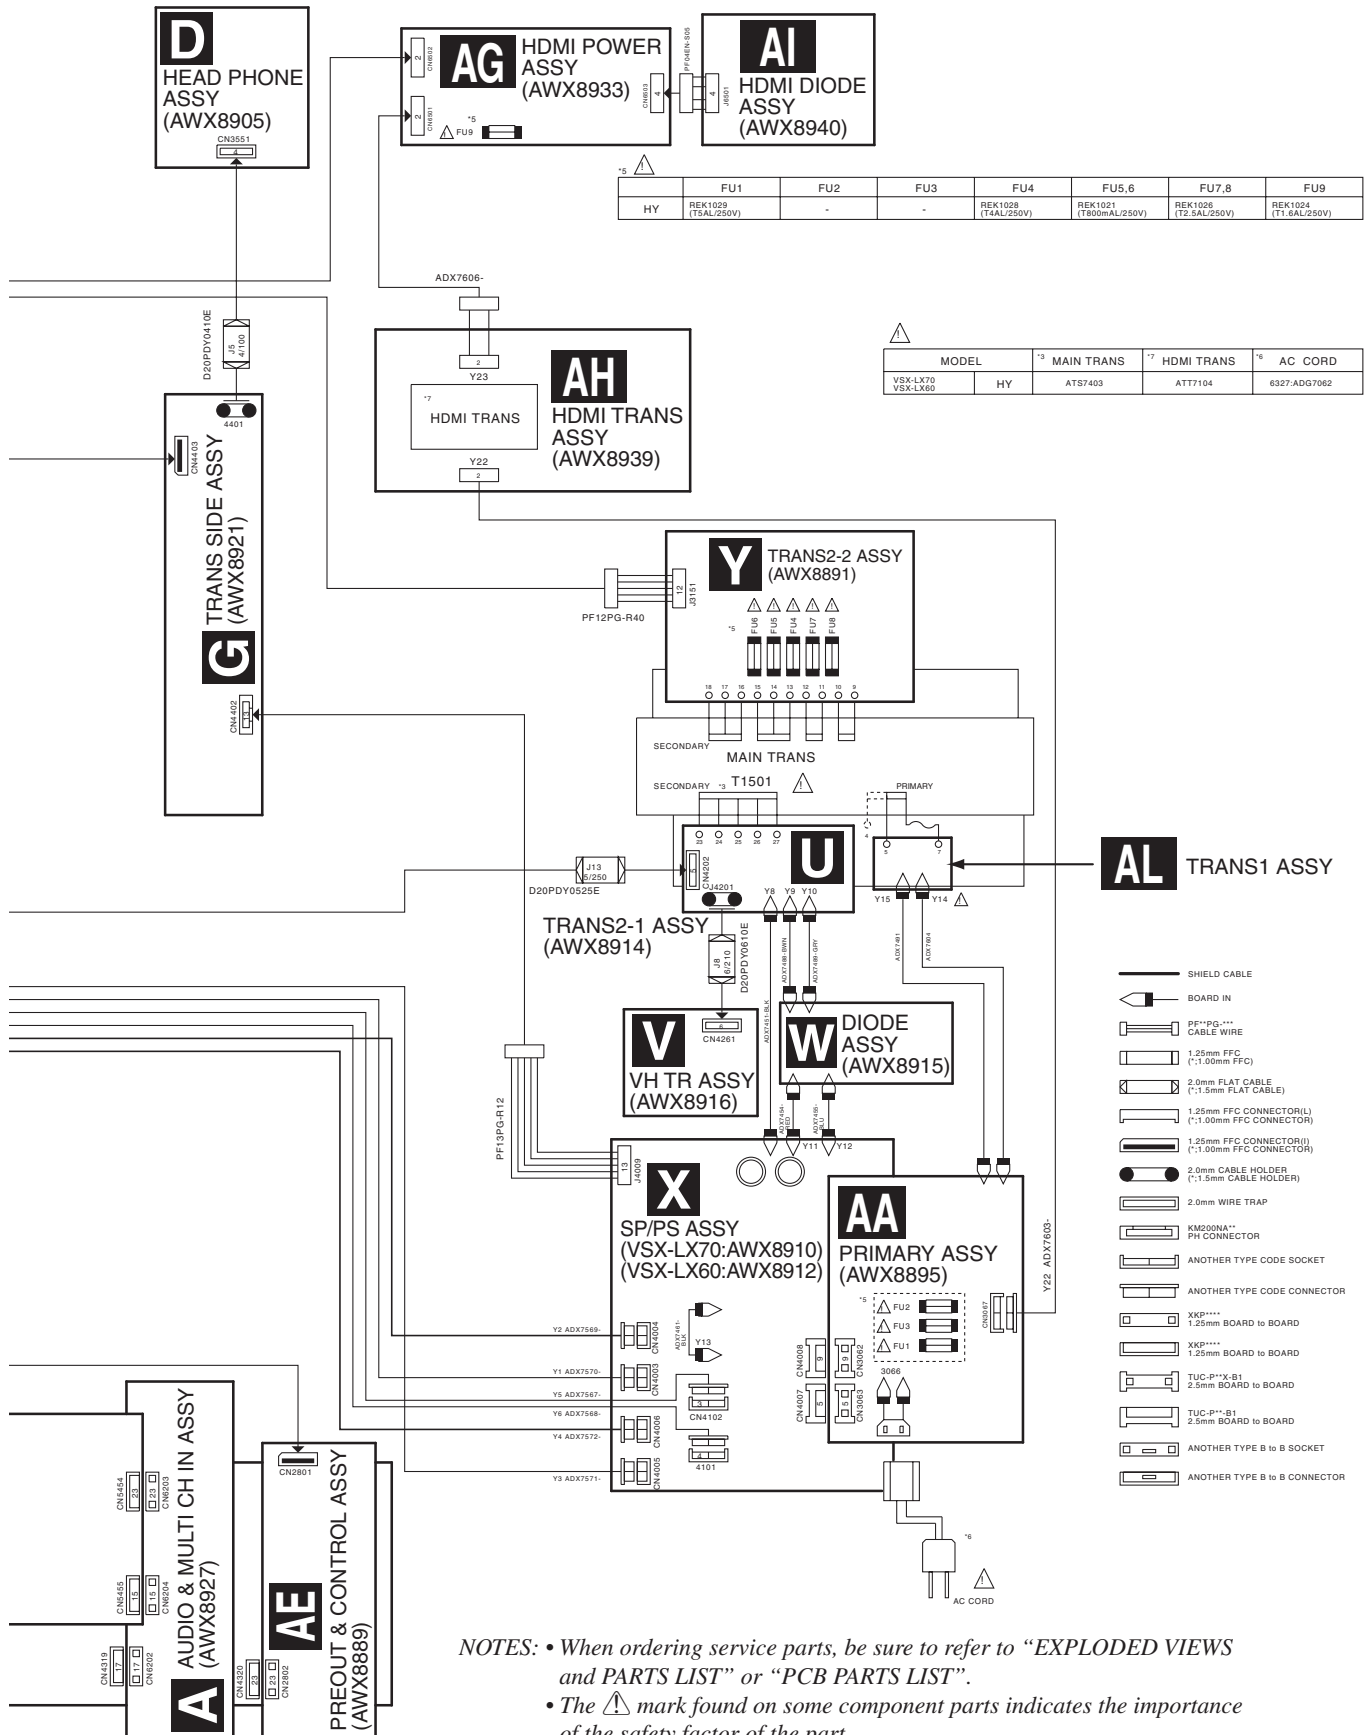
D
HEAD PHONE ASSY (AWX8905)

CN3551
4

AG
HDMI POWER ASSY (AWX8933)

CN6602
2
CN6601
2
*5
FU9
CN6603
4
PF04EN-S05

AI
HDMI DIODE ASSY (AWX8940)
J6501
4

*5

| | FU1 | FU2 | FU3 | FU4 | FU5,6 | FU7,8 | FU9 |
|---|---|---|---|---|---|---|---|
| HY | REK1029 (T5AL/250V) | - | - | REK1028 (T4AL/250V) | REK1021 (T800mAL/250V) | REK1026 (T2.5AL/250V) | REK1024 (T1.6AL/250V) |

ADX7606-

D20PDY0410E
J5
4/100

Y23
2

*7
HDMI TRANS

AH
HDMI TRANS ASSY (AWX8939)

Y22
2

| MODEL | | *3 MAIN TRANS | *7 HDMI TRANS | *6 AC CORD |
|---|---|---|---|---|
| VSX-LX70 VSX-LX60 | HY | ATS7403 | ATT7104 | 6327:ADG7062 |

4401
CN4403

G
TRANS SIDE ASSY (AWX8921)

CN4402

Y
TRANS2-2 ASSY (AWX8891)
J3151
12
PF12PG-R40
*5
FU6 FU5 FU4 FU7 FU8
18 17 16 15 14 13 12 11 10 9

SECONDARY
MAIN TRANS
SECONDARY *3 T1501
PRIMARY
4
5 7

23 24 25 26 27
U
CN4202
J4201
Y8 Y9 Y10
J13
5/250
D20PDY0525E

AL
TRANS1 ASSY
Y15 Y14

TRANS2-1 ASSY (AWX8914)
J8
6/210
D20PDY0610E
ADX7451-BLK
ADX7488-BWN
ADX7489-GRY
ADX7481
ADX7804

V
6
CN4261
VH TR ASSY (AWX8916)

W
DIODE ASSY (AWX8915)
ADX7454-RED
ADX7455-BLU
Y11 Y12

PF13PG-R12
J4009
13

X
SP/PS ASSY (VSX-LX70:AWX8910) (VSX-LX60:AWX8912)

Y2 ADX7569-
CN4004
ADX7461-BLK
Y13
Y1 ADX7570-
CN4003
Y5 ADX7567-
Y6 ADX7568-
CN4102
Y4 ADX7572-
CN4006
4101
Y3 ADX7571-
CN4005

AA
PRIMARY ASSY (AWX8895)
*5
FU2
FU3
FU1
CN3067
CN4008
9
CN3062
CN4007
5
CN3063
3066
Y22 ADX7603-

*6
AC CORD

SHIELD CABLE
BOARD IN
PF**PG-*** CABLE WIRE
1.25mm FFC (*;1.00mm FFC)
2.0mm FLAT CABLE (*;1.5mm FLAT CABLE)
1.25mm FFC CONNECTOR(L) (*;1.00mm FFC CONNECTOR)
1.25mm FFC CONNECTOR(I) (*;1.00mm FFC CONNECTOR)
2.0mm CABLE HOLDER (*;1.5mm CABLE HOLDER)
2.0mm WIRE TRAP
KM200NA** PH CONNECTOR
ANOTHER TYPE CODE SOCKET
ANOTHER TYPE CODE CONNECTOR
XKP**** 1.25mm BOARD to BOARD
XKP**** 1.25mm BOARD to BOARD
TUC-P**X-B1 2.5mm BOARD to BOARD
TUC-P**-B1 2.5mm BOARD to BOARD
ANOTHER TYPE B to B SOCKET
ANOTHER TYPE B to B CONNECTOR

CN5454
23
CN6203
CN5455
15
CN6204
CN4319
17
CN6202
A
AUDIO & MULTI CH IN ASSY (AWX8927)

CN2801
CN4320
23
CN2802
AE
PREOUT & CONTROL ASSY (AWX8889)

NOTES: • When ordering service parts, be sure to refer to “EXPLODED VIEWS and PARTS LIST” or “PCB PARTS LIST”.
• The ⚠ mark found on some component parts indicates the importance of the safety factor of the part.